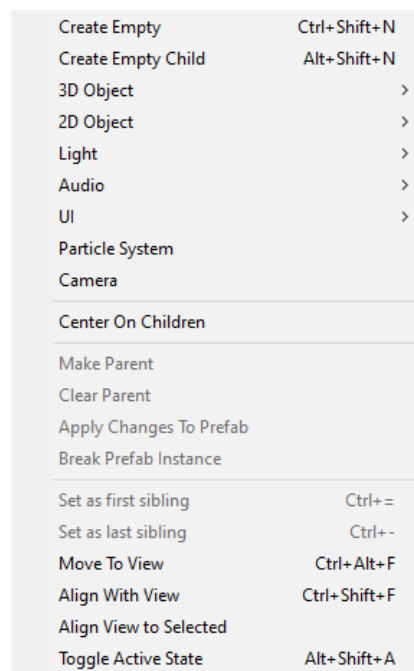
Create Empty Ctrl+Shift+N
Create Empty Child Alt+Shift+N
3D Object >
2D Object >
Light >
Audio >
UI >
Particle System
Camera

Center On Children

Make Parent
Clear Parent
Apply Changes To Prefab
Break Prefab Instance

Set as first sibling Ctrl+=
Set as last sibling Ctrl+-
Move To View Ctrl+Alt+F
Align With View Ctrl+Shift+F
Align View to Selected
Toggle Active State Alt+Shift+A